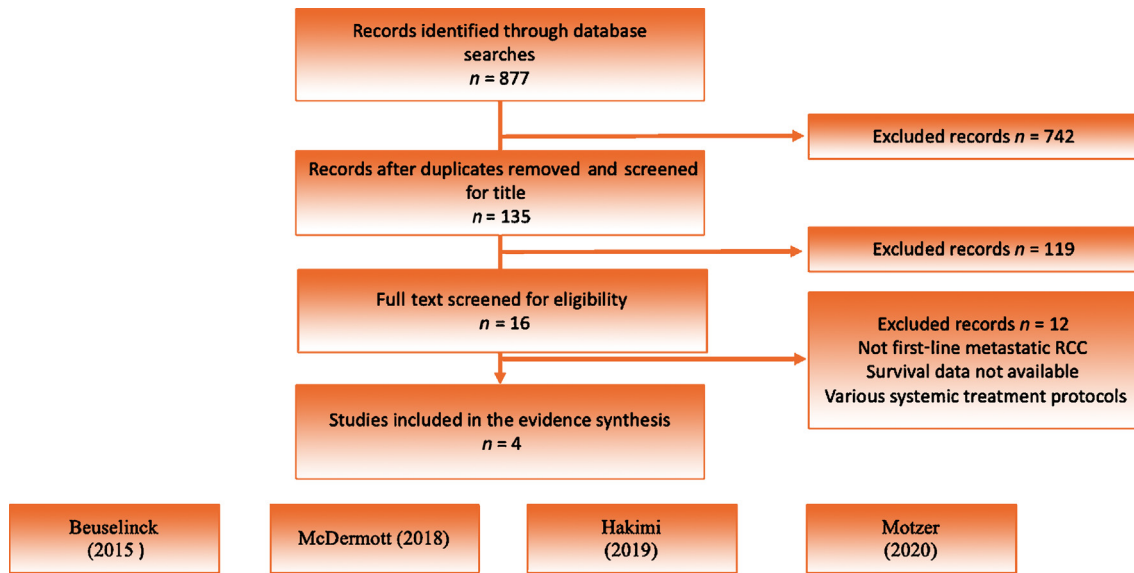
Records identified through database searches
$n = 877$

Excluded records $n = 742$

Records after duplicates removed and screened for title
$n = 135$

Excluded records $n = 119$

Full text screened for eligibility
$n = 16$

Excluded records $n = 12$
Not first-line metastatic RCC
Survival data not available
Various systemic treatment protocols

Studies included in the evidence synthesis
$n = 4$

Beuselinck (2015 )

McDermott (2018)

Hakimi (2019)

Motzer (2020)